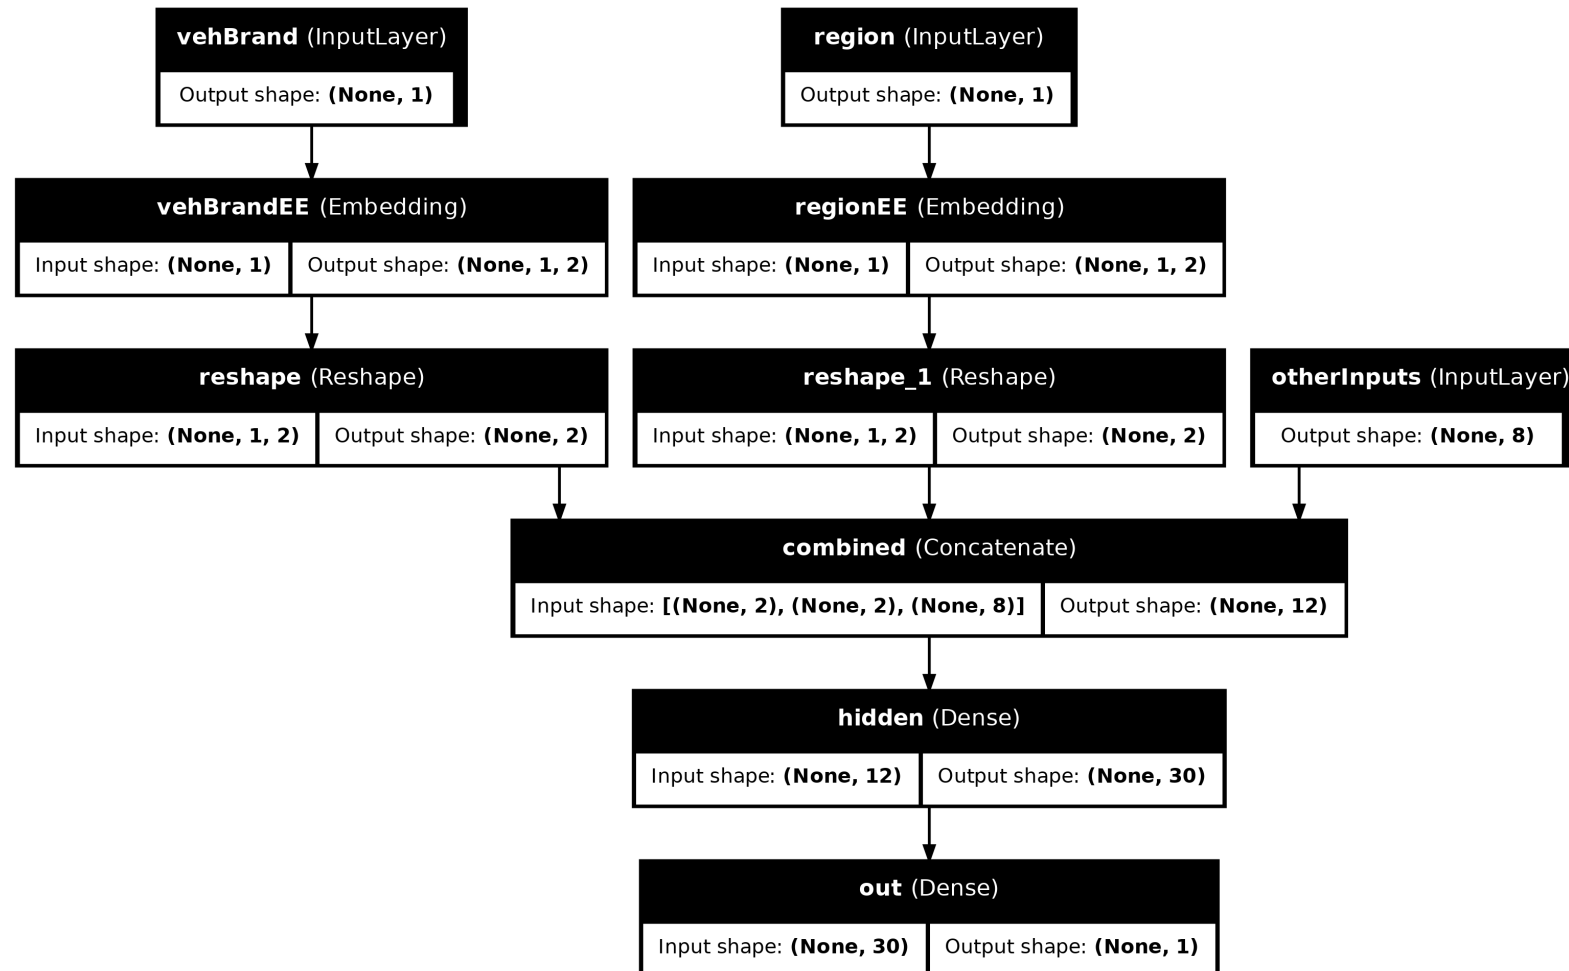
**vehBrand** (InputLayer)
Output shape: **(None, 1)**

**region** (InputLayer)
Output shape: **(None, 1)**

**vehBrandEE** (Embedding)
Input shape: **(None, 1)** | Output shape: **(None, 1, 2)**

**regionEE** (Embedding)
Input shape: **(None, 1)** | Output shape: **(None, 1, 2)**

**reshape** (Reshape)
Input shape: **(None, 1, 2)** | Output shape: **(None, 2)**

**reshape_1** (Reshape)
Input shape: **(None, 1, 2)** | Output shape: **(None, 2)**

**otherInputs** (InputLayer)
Output shape: **(None, 8)**

**combined** (Concatenate)
Input shape: **[(None, 2), (None, 2), (None, 8)]** | Output shape: **(None, 12)**

**hidden** (Dense)
Input shape: **(None, 12)** | Output shape: **(None, 30)**

**out** (Dense)
Input shape: **(None, 30)** | Output shape: **(None, 1)**